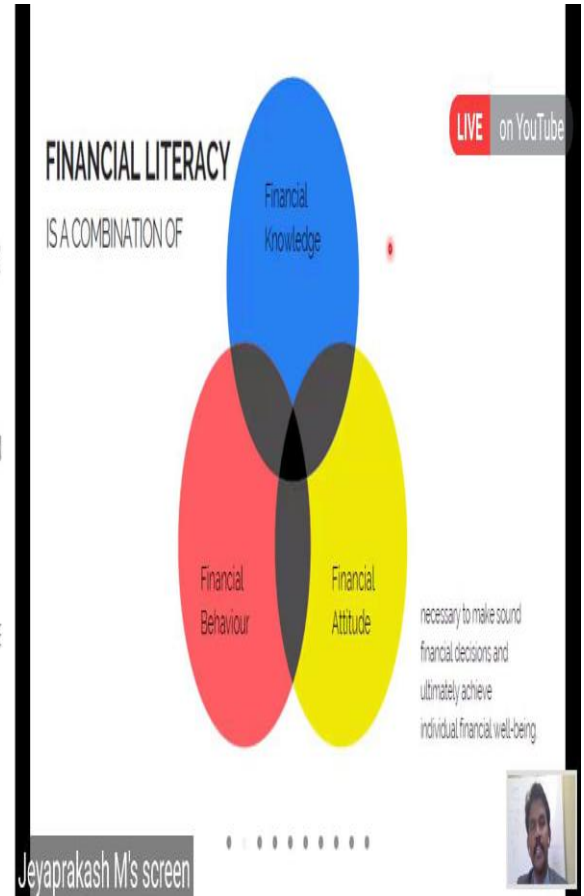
LIVE on YouTube

FINANCIAL LITERACY

IS A COMBINATION OF

Financial Knowledge

Financial Behaviour

Financial Attitude

necessary to make sound financial decisions and ultimately achieve individual financial well-being.

Jeyaprakash M's screen